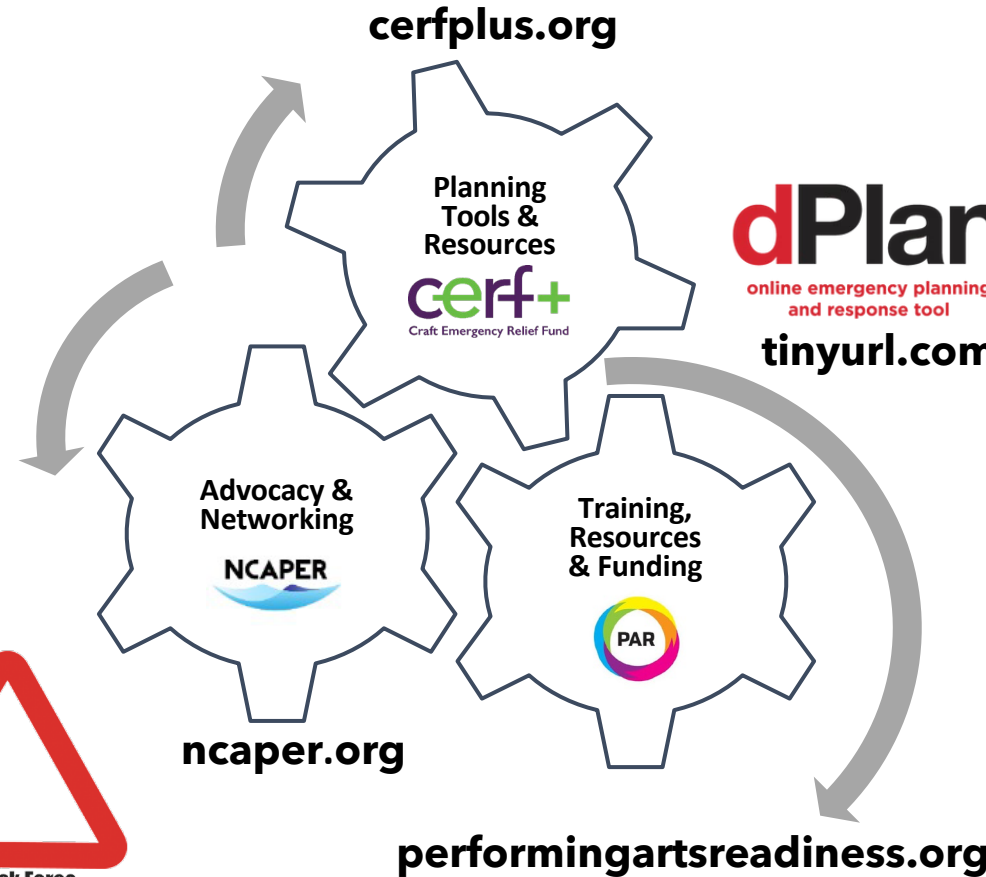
cerfplus.org

Planning Tools & Resources

cerf+

Craft Emergency Relief Fund

dPlan

online emergency planning and response tool

tinyurl.com

Advocacy & Networking

NCAPER

Training, Resources & Funding

PAR

ncaper.org

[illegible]k Force

performingartsreadiness.org